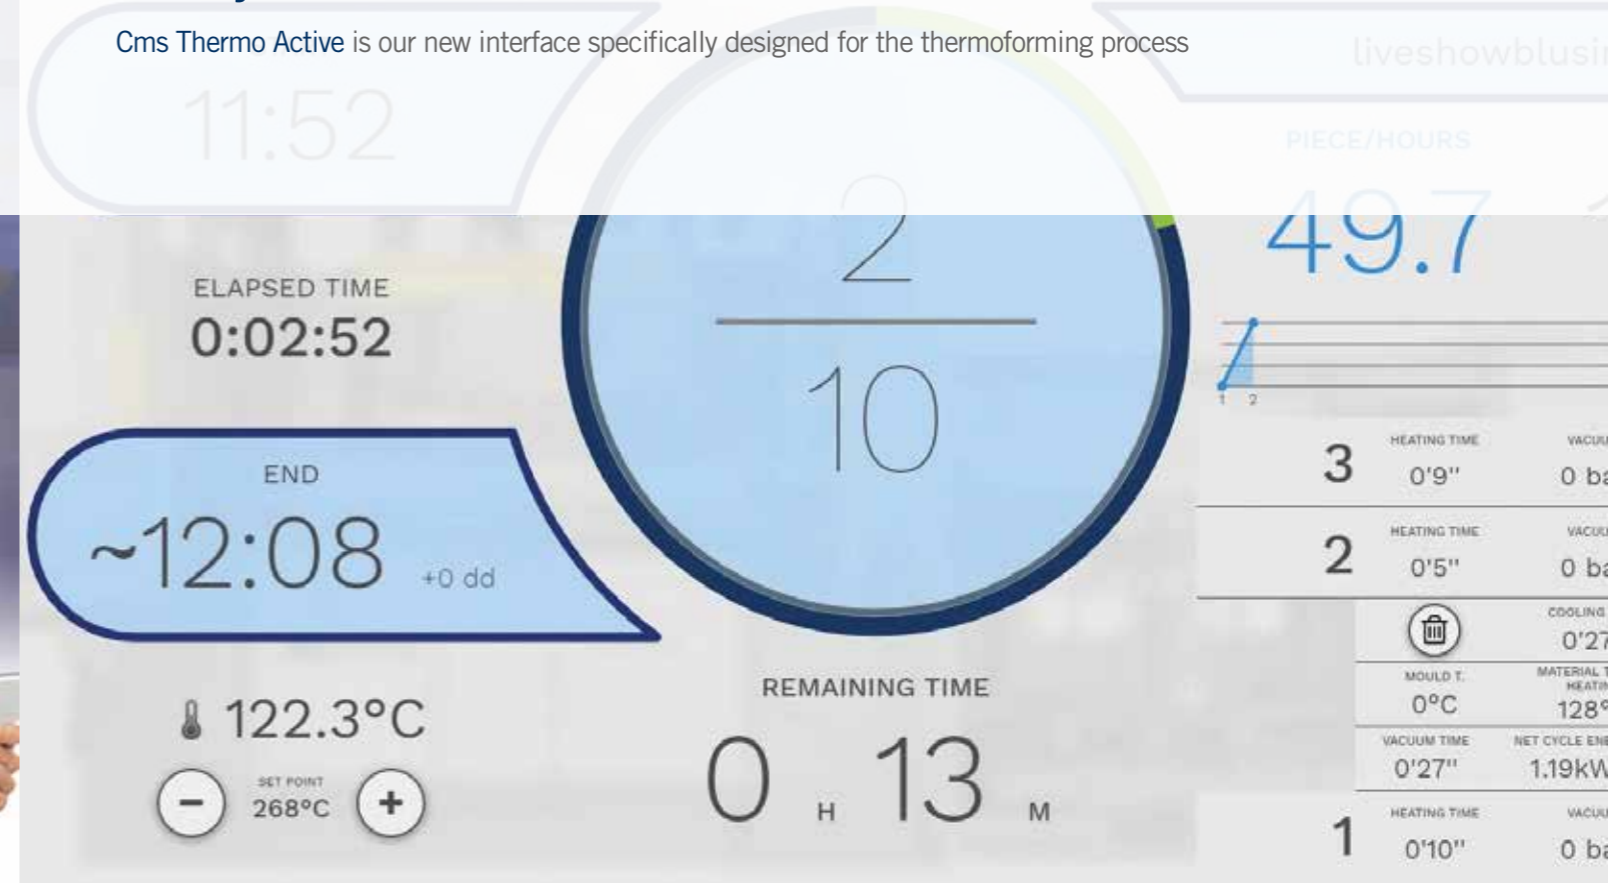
Cms Thermo Active is our new interface specifically designed for the thermoforming process

11:52

liveshowblusi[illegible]

PIECE/HOURS

49.7

2

10

ELAPSED TIME
0:02:52

END
~12:08 +0 dd

122.3°C

SET POINT
268°C

REMAINING TIME
0 H 13 M

1 2

3 HEATING TIME 0'9" VACU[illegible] 0 b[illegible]

2 HEATING TIME 0'5" VACU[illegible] 0 b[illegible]

COOLING 0'27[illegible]

MOULD T. 0°C

MATERIAL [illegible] HEATI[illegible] 128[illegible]

VACUUM TIME 0'27"

NET CYCLE EN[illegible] 1.19kW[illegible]

1 HEATING TIME 0'10" VACU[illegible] 0 b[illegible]